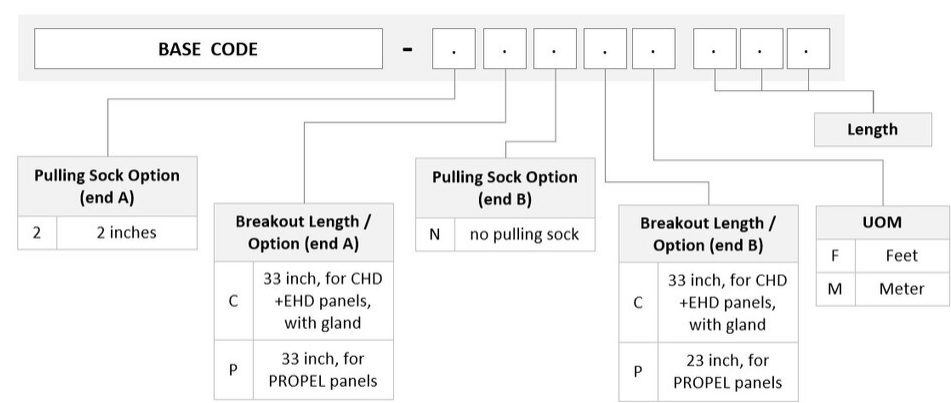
BASE CODE - . . . . . . . .

Length

Pulling Sock Option (end A)

| 2 | 2 inches |
|---|---|

Breakout Length / Option (end A)

| C | 33 inch, for CHD +EHD panels, with gland |
|---|---|
| P | 33 inch, for PROPEL panels |

Pulling Sock Option (end B)

| N | no pulling sock |
|---|---|

Breakout Length / Option (end B)

| C | 33 inch, for CHD +EHD panels, with gland |
|---|---|
| P | 23 inch, for PROPEL panels |

UOM

| F | Feet |
|---|---|
| M | Meter |